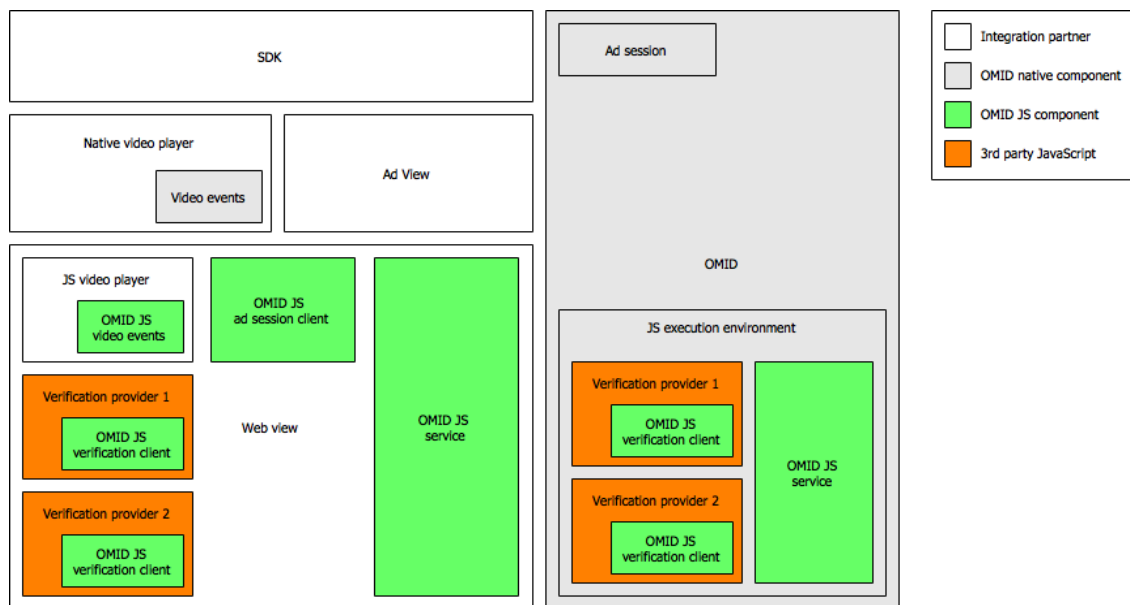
SDK

Native video player

Video events

Ad View

JS video player

OMID JS video events

OMID JS ad session client

OMID JS service

Verification provider 1

OMID JS verification client

Web view

Verification provider 2

OMID JS verification client

Ad session

OMID

JS execution environment

Verification provider 1

OMID JS verification client

OMID JS service

Verification provider 2

OMID JS verification client

Integration partner

OMID native component

OMID JS component

3rd party JavaScript